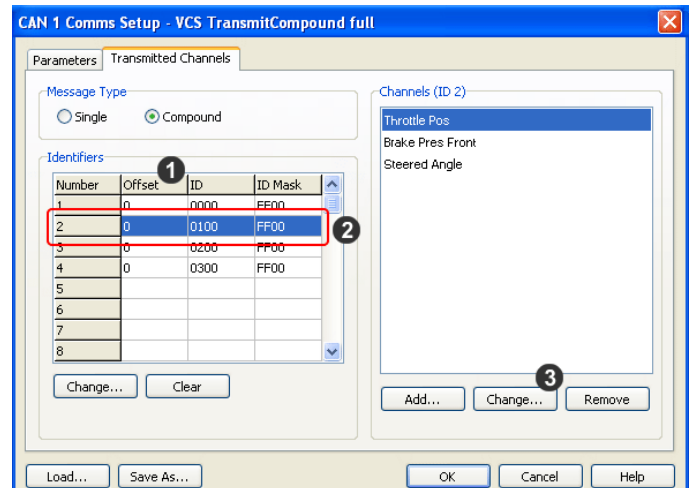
CAN 1 Comms Setup - VCS TransmitCompound full

Parameters | Transmitted Channels

Message Type
Single
Compound

Identifiers
1

| Number | Offset | ID | ID Mask |
|---|---|---|---|
| 1 | 0 | 0000 | FF00 |
| 2 | 0 | 0100 | FF00 |
| 3 | 0 | 0200 | FF00 |
| 4 | 0 | 0300 | FF00 |
| 5 | | | |
| 6 | | | |
| 7 | | | |
| 8 | | | |

2

Change... Clear

Channels (ID 2)
Throttle Pos
Brake Pres Front
Steered Angle

3
Add... Change... Remove

Load... Save As... OK Cancel Help